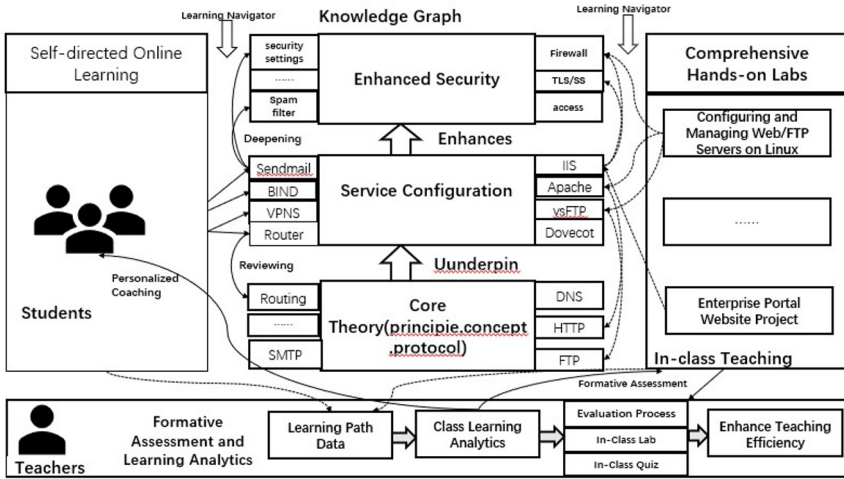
Learning Navigator

Knowledge Graph

Learning Navigator

Self-directed Online Learning

Comprehensive Hands-on Labs

security settings

......

Spam filter

Enhanced Security

Firewall

TLS/SS

access

Configuring and Managing Web/FTP Servers on Linux

Deepening

Enhances

Sendmail

BIND

VPNS

Router

Service Configuration

IIS

Apache

vsFTP

Dovecot

......

Personalized Coaching

Reviewing

Uunderpin

Students

Routing

......

SMTP

Core Theory(principie,concept ,protocol)

DNS

HTTP

FTP

Enterprise Portal Website Project

In-class Teaching

Formative Assessment

Teachers

Formative Assessment and Learning Analytics

Learning Path Data

Class Learning Analytics

Evaluation Process

In-Class Lab

In-Class Quiz

Enhance Teaching Efficiency